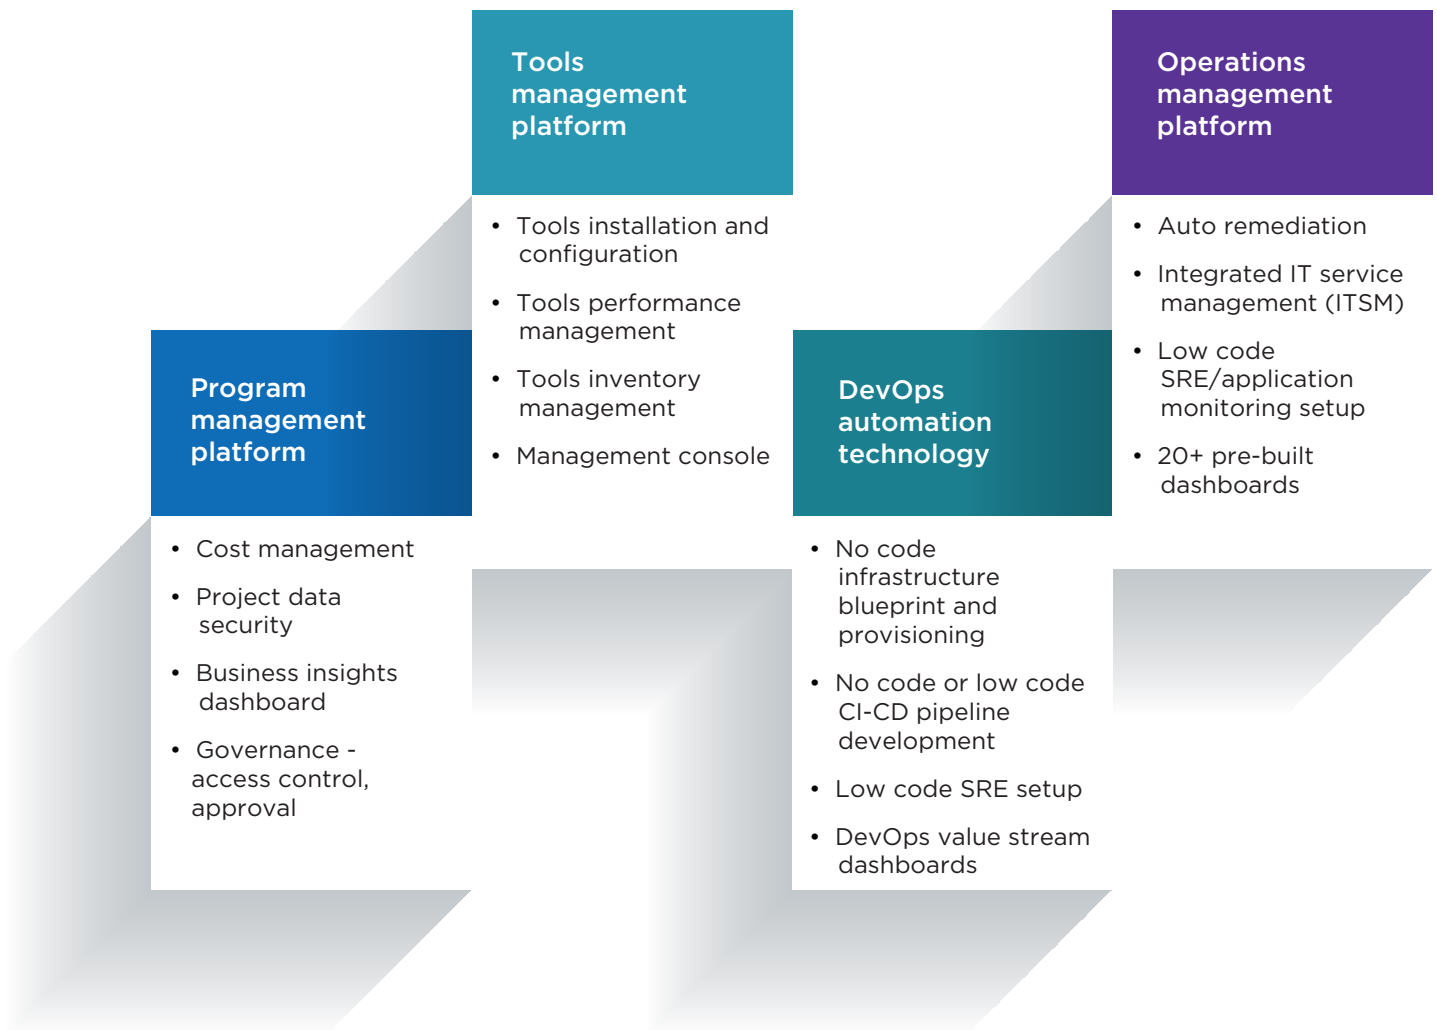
Program management platform

- Cost management
- Project data security
- Business insights dashboard
- Governance - access control, approval

Tools management platform

- Tools installation and configuration
- Tools performance management
- Tools inventory management
- Management console

DevOps automation technology

- No code infrastructure blueprint and provisioning
- No code or low code CI-CD pipeline development
- Low code SRE setup
- DevOps value stream dashboards

Operations management platform

- Auto remediation
- Integrated IT service management (ITSM)
- Low code SRE/application monitoring setup
- 20+ pre-built dashboards